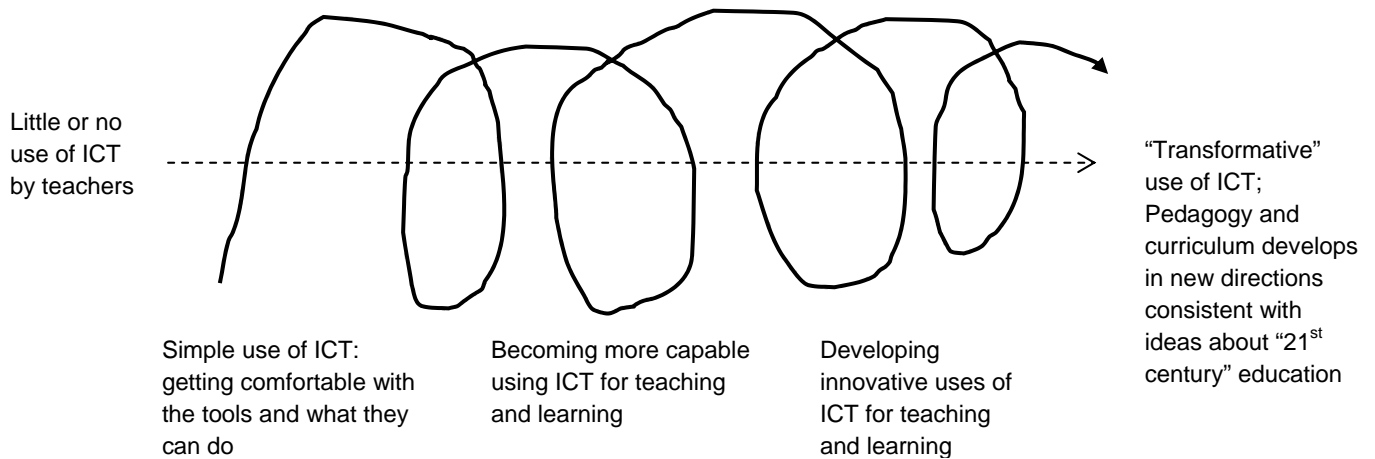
Little or no use of ICT by teachers

"Transformative" use of ICT; Pedagogy and curriculum develops in new directions consistent with ideas about "21$^{st}$ century" education

Simple use of ICT: getting comfortable with the tools and what they can do

Becoming more capable using ICT for teaching and learning

Developing innovative uses of ICT for teaching and learning